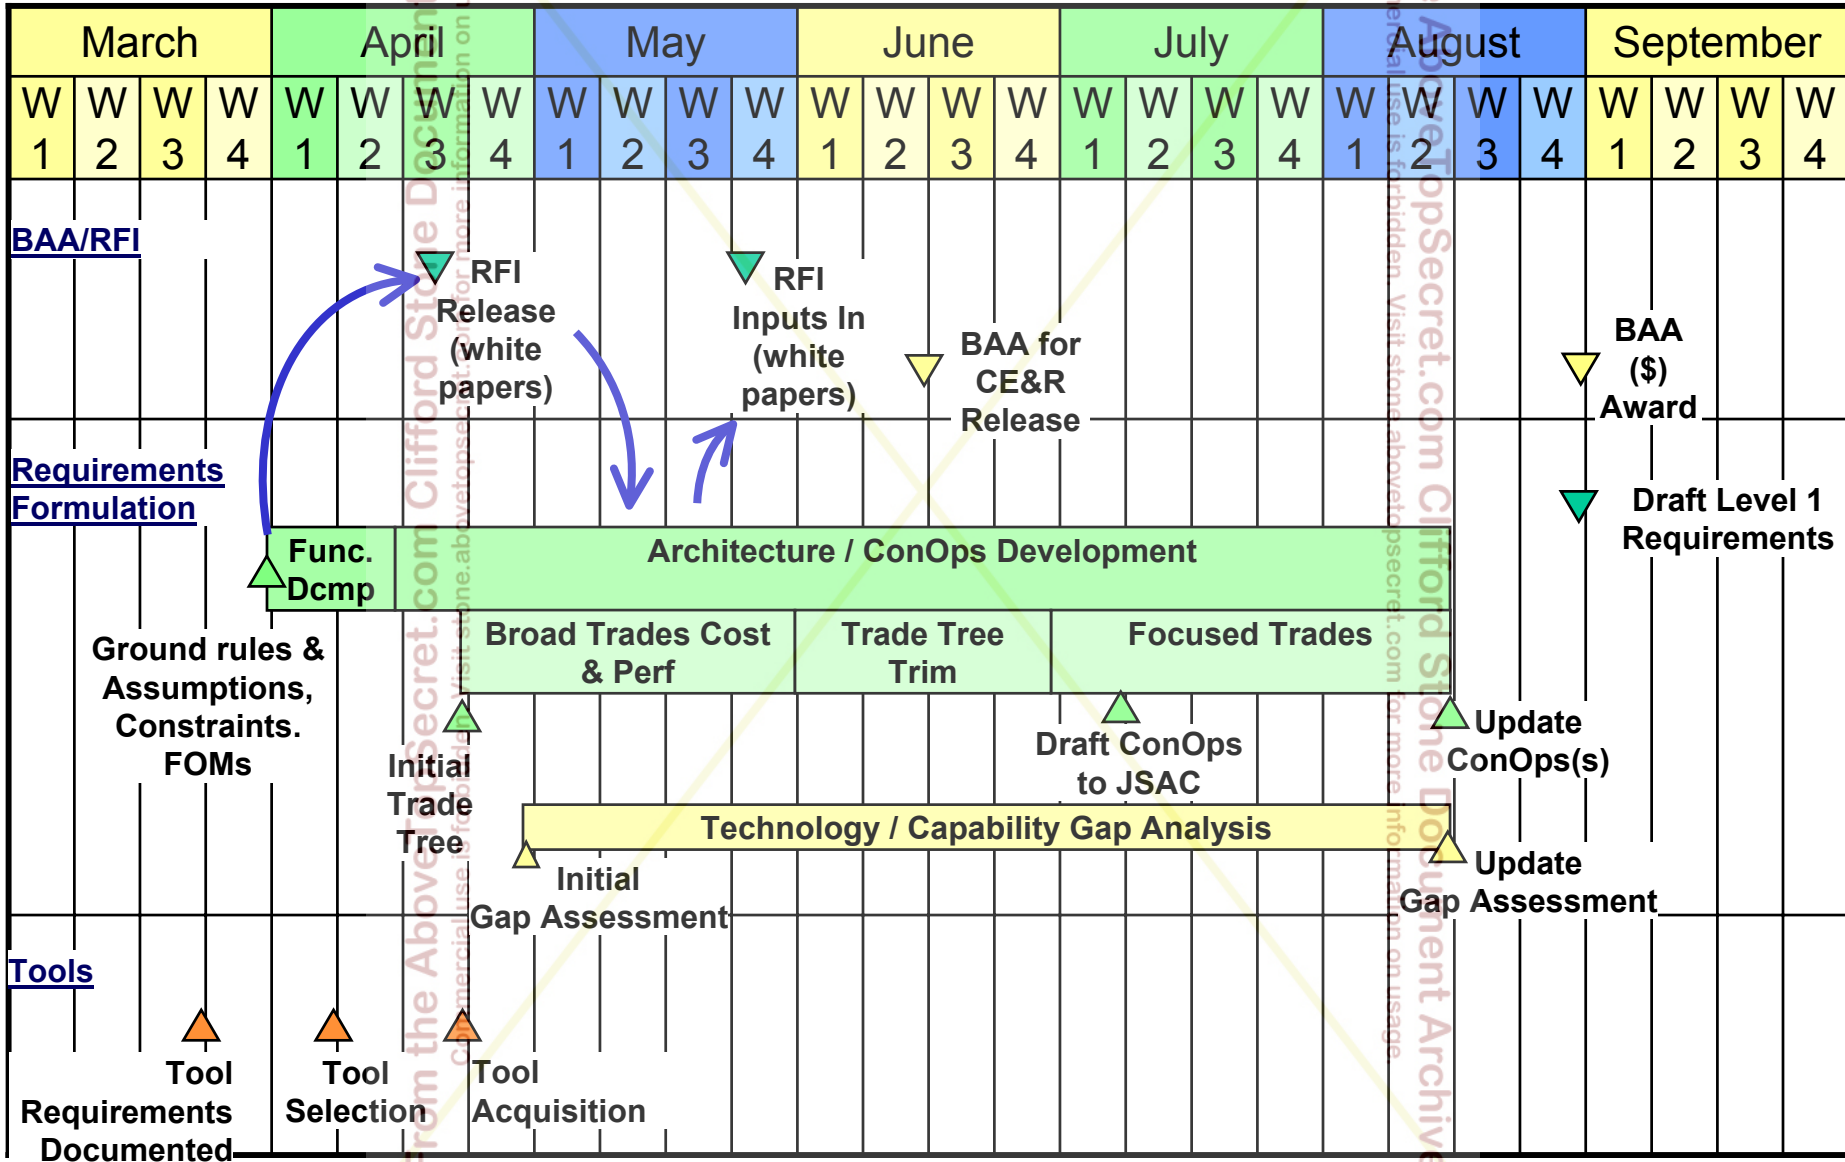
| March | | | | April | | | | May | | | | June | | | | July | | | | August | | | | September | | | |
|---|---|---|---|---|---|---|---|---|---|---|---|---|---|---|---|---|---|---|---|---|---|---|---|---|---|---|---|
| W 1 | W 2 | W 3 | W 4 | W 1 | W 2 | W 3 | W 4 | W 1 | W 2 | W 3 | W 4 | W 1 | W 2 | W 3 | W 4 | W 1 | W 2 | W 3 | W 4 | W 1 | W 2 | W 3 | W 4 | W 1 | W 2 | W 3 | W 4 |

BAA/RFI

RFI Release (white papers)

RFI Inputs In (white papers)

BAA for CE&R Release

BAA ($) Award

Requirements Formulation

Draft Level 1 Requirements

Func. Dcmp

Architecture / ConOps Development

Broad Trades Cost & Perf

Trade Tree Trim

Focused Trades

Ground rules & Assumptions, Constraints. FOMs

Initial Trade Tree

Draft ConOps to JSAC

Update ConOps(s)

Technology / Capability Gap Analysis

Initial Gap Assessment

Update Gap Assessment

Tools

Tool Requirements Documented

Tool Selection

Tool Acquisition

From the AboveTopSecret.com Clifford Stone Document Archive

commercial use is forbidden. Visit stone.abovetopsecret.com for more information on usage

AboveTopSecret.com Clifford Stone Document Archive

Commercial use is forbidden. Visit stone.abovetopsecret.com for more information on usage